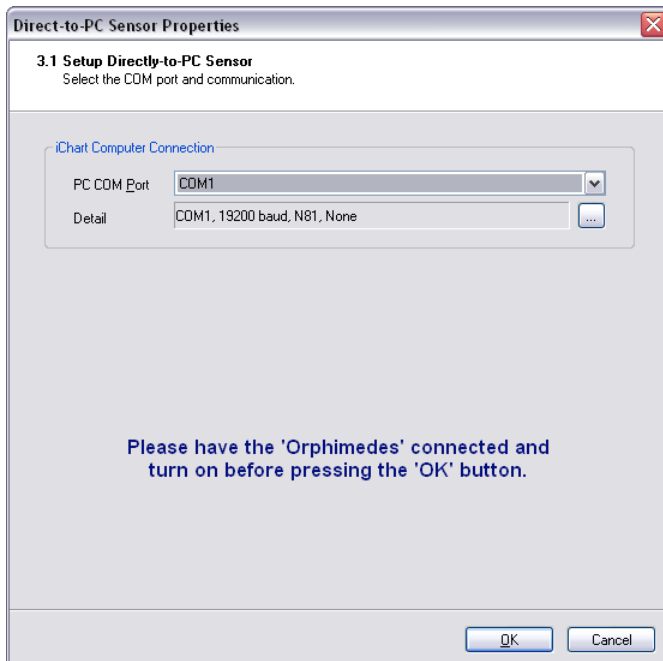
Direct-to-PC Sensor Properties

3.1 Setup Directly-to-PC Sensor
Select the COM port and communication.

iChart Computer Connection

PC COM Port COM1

Detail COM1, 19200 baud, N81, None ...

Please have the 'Orphimedes' connected and turn on before pressing the 'OK' button.

OK Cancel